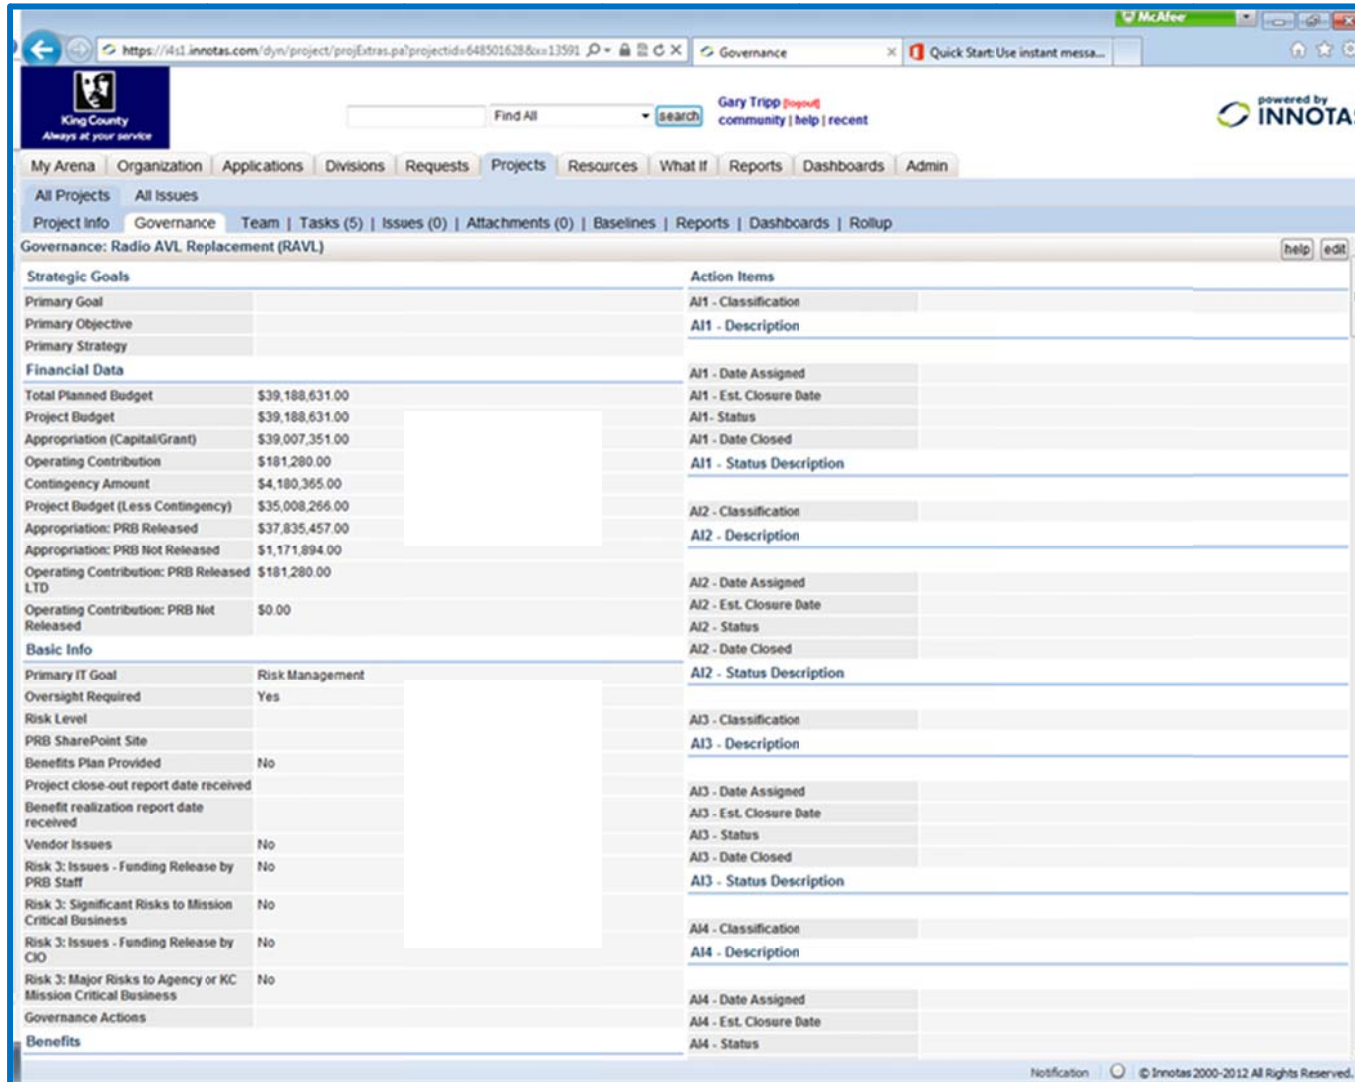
McAfee

https://i4s1.innotas.com/dyn/project/projExtras.pa?projectid=6485016288&x=13591

Governance

Quick Start: Use instant messa...

King County
Always at your service

Find All

search

Gary Tripp [logout]
community | help | recent

powered by
INNOTA

My Arena | Organization | Applications | Divisions | Requests | Projects | Resources | What If | Reports | Dashboards | Admin

All Projects | All Issues

Project Info | Governance | Team | Tasks (5) | Issues (0) | Attachments (0) | Baselines | Reports | Dashboards | Rollup

Governance: Radio AVL Replacement (RAVL)

help | edit

Strategic Goals

| | |
|---|---|
| Primary Goal | |
| Primary Objective | |
| Primary Strategy | |

Financial Data

| | |
|---|---|
| Total Planned Budget | $39,188,631.00 |
| Project Budget | $39,188,631.00 |
| Appropriation (Capital/Grant) | $39,007,351.00 |
| Operating Contribution | $181,280.00 |
| Contingency Amount | $4,180,365.00 |
| Project Budget (Less Contingency) | $35,008,266.00 |
| Appropriation: PRB Released | $37,835,457.00 |
| Appropriation: PRB Not Released | $1,171,894.00 |
| Operating Contribution: PRB Released LTD | $181,280.00 |
| Operating Contribution: PRB Not Released | $0.00 |

Basic Info

| | |
|---|---|
| Primary IT Goal | Risk Management |
| Oversight Required | Yes |
| Risk Level | |
| PRB SharePoint Site | |
| Benefits Plan Provided | No |
| Project close-out report date received | |
| Benefit realization report date received | |
| Vendor Issues | No |
| Risk 3: Issues - Funding Release by PRB Staff | No |
| Risk 3: Significant Risks to Mission Critical Business | No |
| Risk 3: Issues - Funding Release by CIO | No |
| Risk 3: Major Risks to Agency or KC Mission Critical Business | No |
| Governance Actions | |

Benefits

Action Items

AI1 - Classification
AI1 - Description
AI1 - Date Assigned
AI1 - Est. Closure Date
AI1 - Status
AI1 - Date Closed
AI1 - Status Description
AI2 - Classification
AI2 - Description
AI2 - Date Assigned
AI2 - Est. Closure Date
AI2 - Status
AI2 - Date Closed
AI2 - Status Description
AI3 - Classification
AI3 - Description
AI3 - Date Assigned
AI3 - Est. Closure Date
AI3 - Status
AI3 - Date Closed
AI3 - Status Description
AI4 - Classification
AI4 - Description
AI4 - Date Assigned
AI4 - Est. Closure Date
AI4 - Status

Notification | © Innotas 2000-2012 All Rights Reserved.